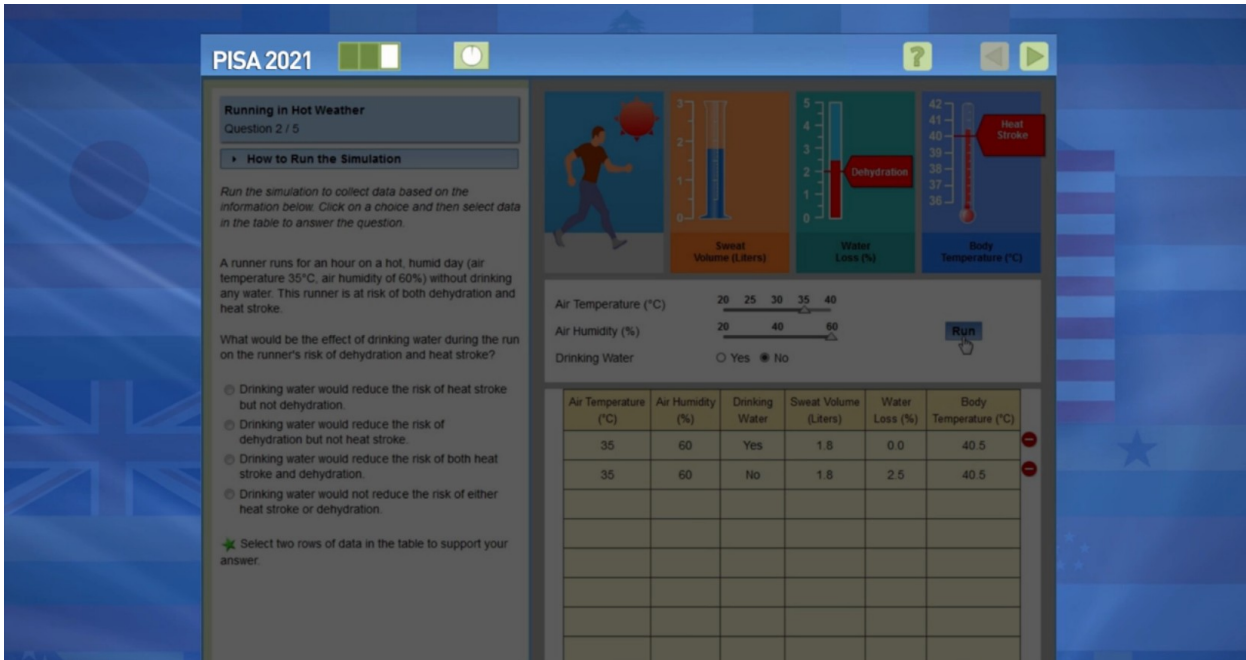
PISA 2021

Running in Hot Weather
Question 2 / 5

How to Run the Simulation

Run the simulation to collect data based on the information below. Click on a choice and then select data in the table to answer the question.

A runner runs for an hour on a hot, humid day (air temperature 35°C, air humidity of 60%) without drinking any water. This runner is at risk of both dehydration and heat stroke.

What would be the effect of drinking water during the run on the runner's risk of dehydration and heat stroke?

Drinking water would reduce the risk of heat stroke but not dehydration.
Drinking water would reduce the risk of dehydration but not heat stroke.
Drinking water would reduce the risk of both heat stroke and dehydration.
Drinking water would not reduce the risk of either heat stroke or dehydration.

Select two rows of data in the table to support your answer.

3
2
1
0
Sweat Volume (Liters)

5
4
3
2
1
0
Dehydration
Water Loss (%)

42
41
40
39
38
37
36
Heat Stroke
Body Temperature (°C)

Air Temperature (°C) 20 25 30 35 40
Air Humidity (%) 20 40 60
Drinking Water Yes No
Run

| Air Temperature (°C) | Air Humidity (%) | Drinking Water | Sweat Volume (Liters) | Water Loss (%) | Body Temperature (°C) |
|---|---|---|---|---|---|
| 35 | 60 | Yes | 1.8 | 0.0 | 40.5 |
| 35 | 60 | No | 1.8 | 2.5 | 40.5 |
| | | | | | |
| | | | | | |
| | | | | | |
| | | | | | |
| | | | | | |